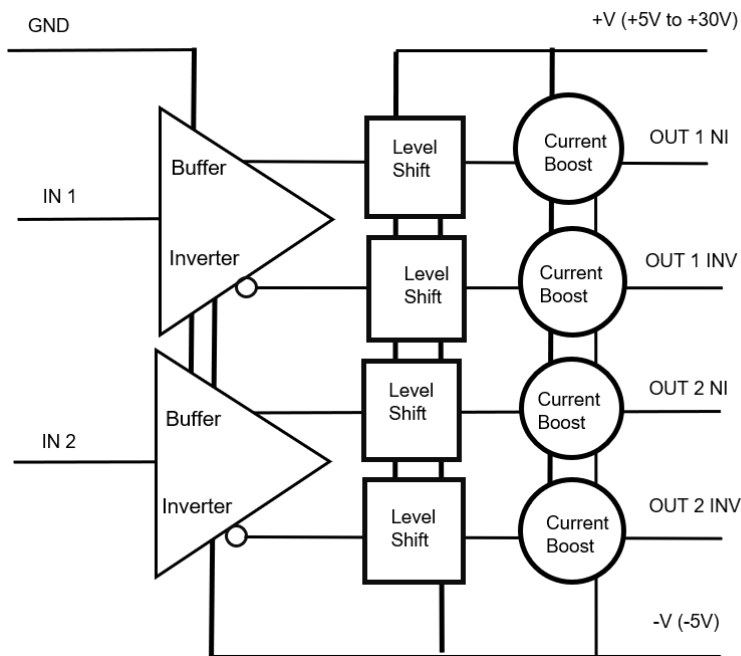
GND

+V (+5V to +30V)

Buffer

IN 1

Inverter

Level Shift

Current Boost

OUT 1 NI

Level Shift

Current Boost

OUT 1 INV

Buffer

IN 2

Inverter

Level Shift

Current Boost

OUT 2 NI

Level Shift

Current Boost

OUT 2 INV

-V (-5V)